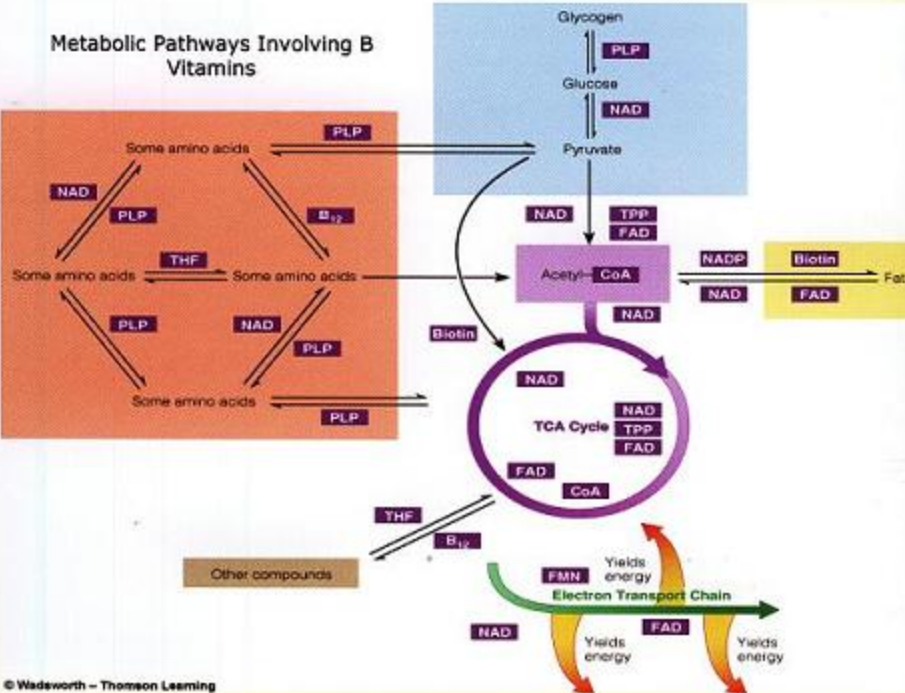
Metabolic Pathways Involving B Vitamins

Glycogen
PLP
Glucose
NAD
Pyruvate

PLP
Some amino acids
NAD
PLP
$B_{12}$
Some amino acids
THF
Some amino acids
PLP
NAD
PLP
Some amino acids
PLP

NAD
TPP
FAD
Acetyl–CoA
NADP
Biotin
Fat
NAD
FAD
NAD

Biotin

NAD
TCA Cycle
NAD
TPP
FAD
FAD
CoA

THF
$B_{12}$
Other compounds

FMN
Yields energy
Electron Transport Chain
NAD
FAD
Yields energy
Yields energy

© Wadsworth – Thomson Learning